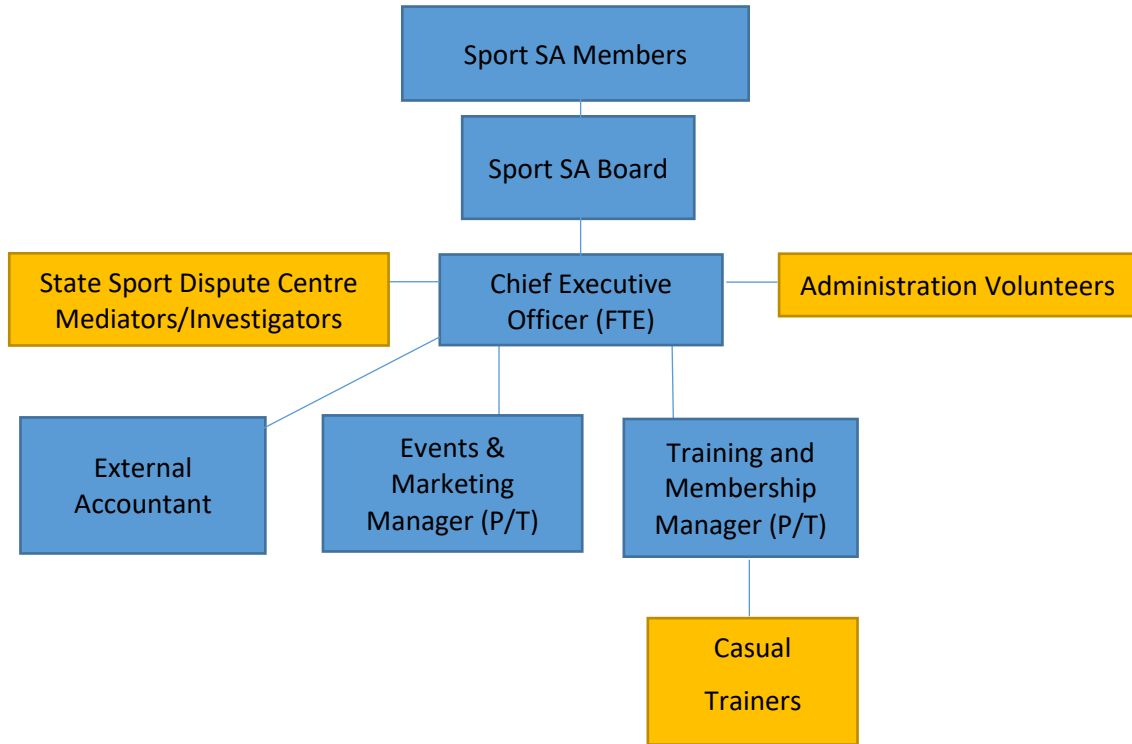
Sport SA Members

Sport SA Board

State Sport Dispute Centre Mediators/Investigators

Chief Executive Officer (FTE)

Administration Volunteers

External Accountant

Events & Marketing Manager (P/T)

Training and Membership Manager (P/T)

Casual Trainers